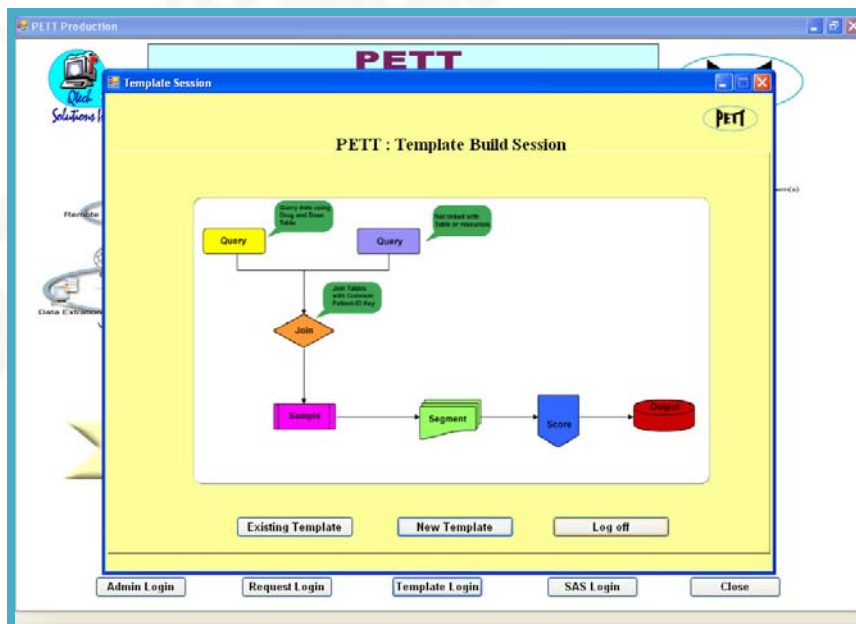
PETT Production

PETT

Template Session

Qtech Solutions I

PETT

PETT : Template Build Session

Remote

Data Extraction

Query

Query data using Drag and Drop Table

Query

Not linked with Table or resource

Join Tables with Common Patient-ID Key

Join

Sample

Segment

Score

Output

Existing Template

New Template

Log off

Admin Login

Request Login

Template Login

SAS Login

Close